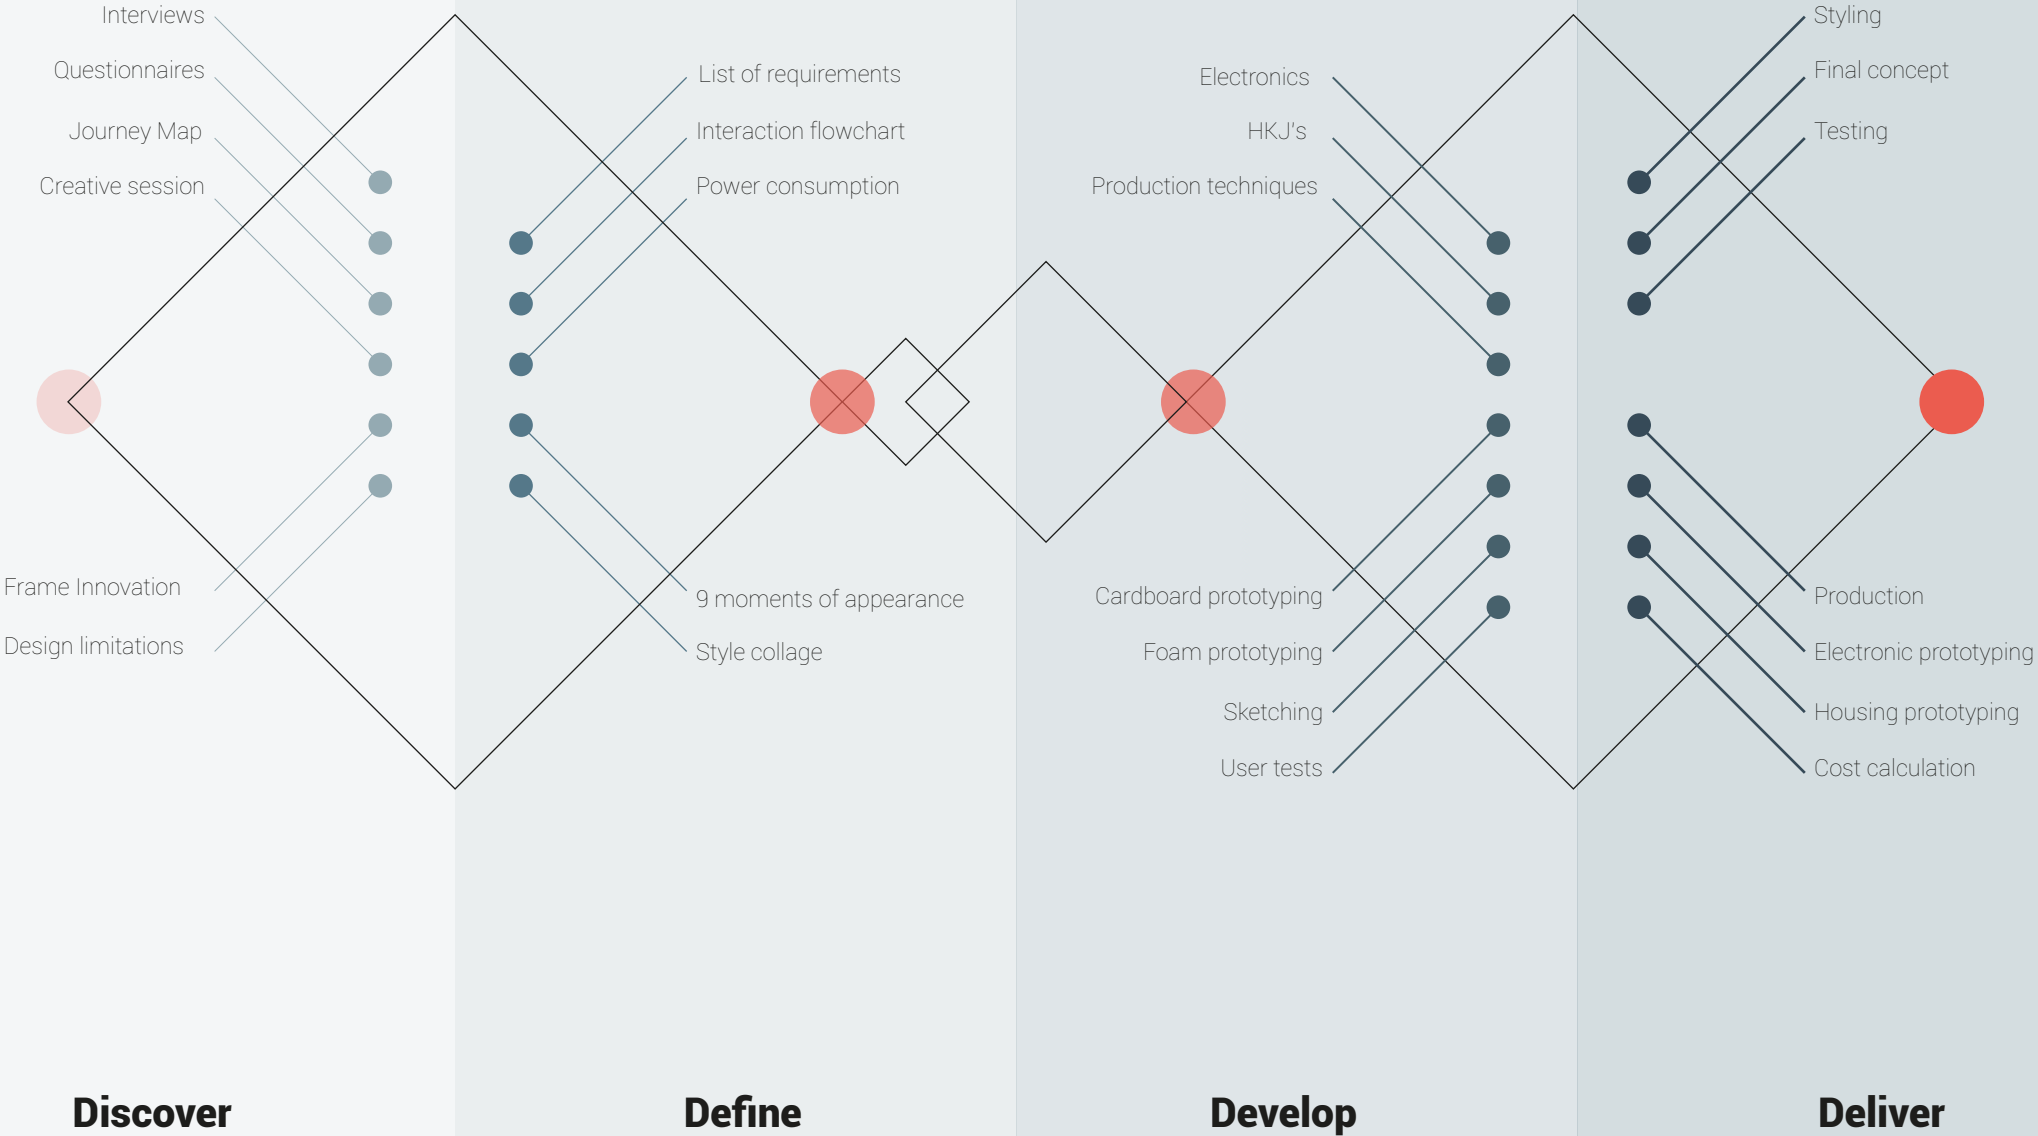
Interviews
Questionnaires
Journey Map
Creative session

Frame Innovation
Design limitations

List of requirements
Interaction flowchart
Power consumption

9 moments of appearance
Style collage

Electronics
HKJ's
Production techniques

Cardboard prototyping
Foam prototyping
Sketching
User tests

Styling
Final concept
Testing

Production
Electronic prototyping
Housing prototyping
Cost calculation

Discover

Define

Develop

Deliver